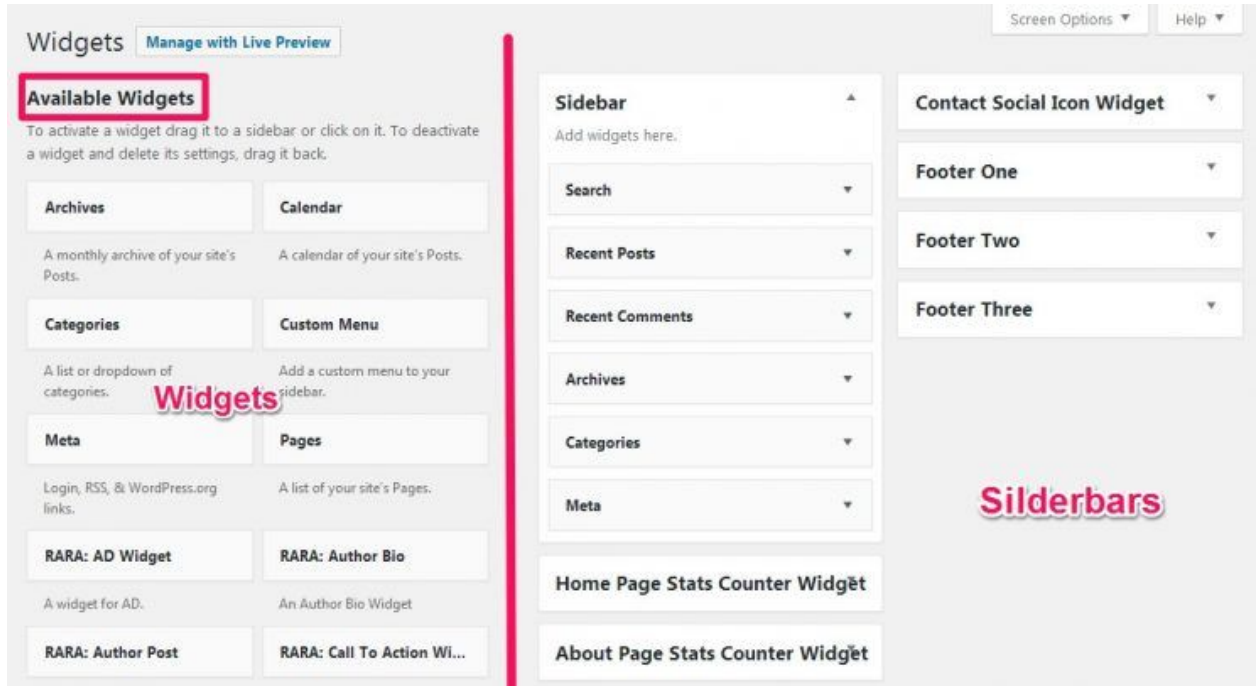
Widgets Manage with Live Preview

Screen Options ▼ Help ▼

Available Widgets

To activate a widget drag it to a sidebar or click on it. To deactivate a widget and delete its settings, drag it back.

Archives

A monthly archive of your site's Posts.

Calendar

A calendar of your site's Posts.

Categories

A list or dropdown of categories.

Custom Menu

Add a custom menu to your sidebar.

Widgets

Meta

Login, RSS, & WordPress.org links.

Pages

A list of your site's Pages.

RARA: AD Widget

A widget for AD.

RARA: Author Bio

An Author Bio Widget

RARA: Author Post

RARA: Call To Action Wi...

Sidebar

Add widgets here.

Search

Recent Posts

Recent Comments

Archives

Categories

Meta

Home Page Stats Counter Widget

About Page Stats Counter Widget

Contact Social Icon Widget

Footer One

Footer Two

Footer Three

Silderbars